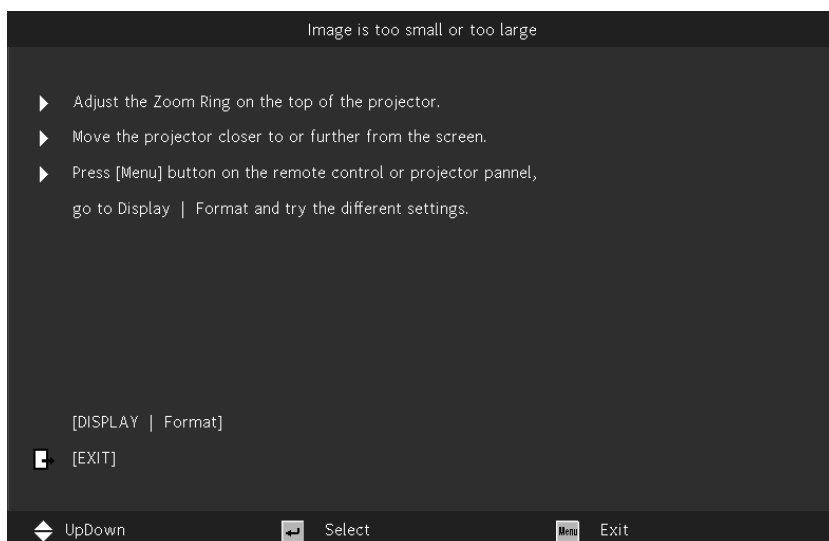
Image is too small or too large

Adjust the Zoom Ring on the top of the projector.

Move the projector closer to or further from the screen.

Press [Menu] button on the remote control or projector pannel, go to Display | Format and try the different settings.

[DISPLAY | Format]

[EXIT]

UpDown

Select

Menu

Exit